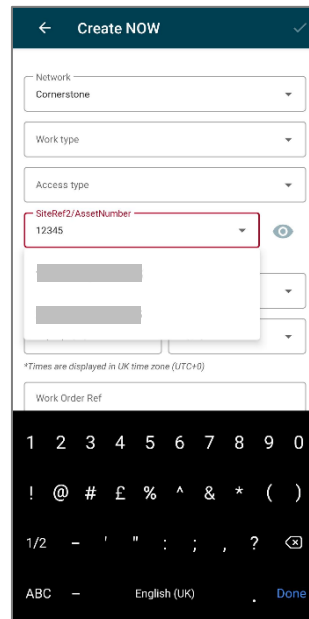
← Create NOW ✓

Network
Cornerstone

Work type

Access type

SiteRef2/AssetNumber
12345

*Times are displayed in UK time zone (UTC+0)

Work Order Ref

1 2 3 4 5 6 7 8 9 0
! @ # £ % ^ & * ( )
1/2 – ' " : ; , ?
ABC – English (UK) . Done